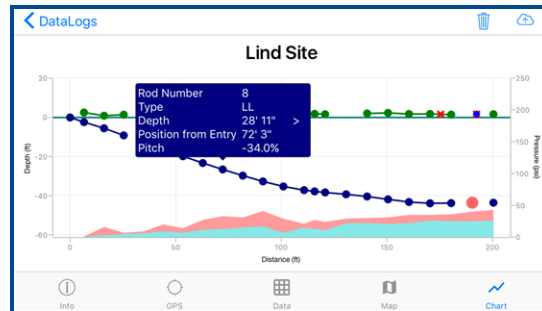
DataLogs

Lind Site

| Rod Number | 8 |
|---|---|
| Type | LL |
| Depth | 28' 11" |
| Position from Entry | 72' 3" |
| Pitch | -34.0% |

>

20
0
-20
-40
-60

Depth (ft)

250
200
150
100
50
0

Pressure (psi)

0
50
100
150
200

Distance (ft)

Info
GPS
Data
Map
Chart